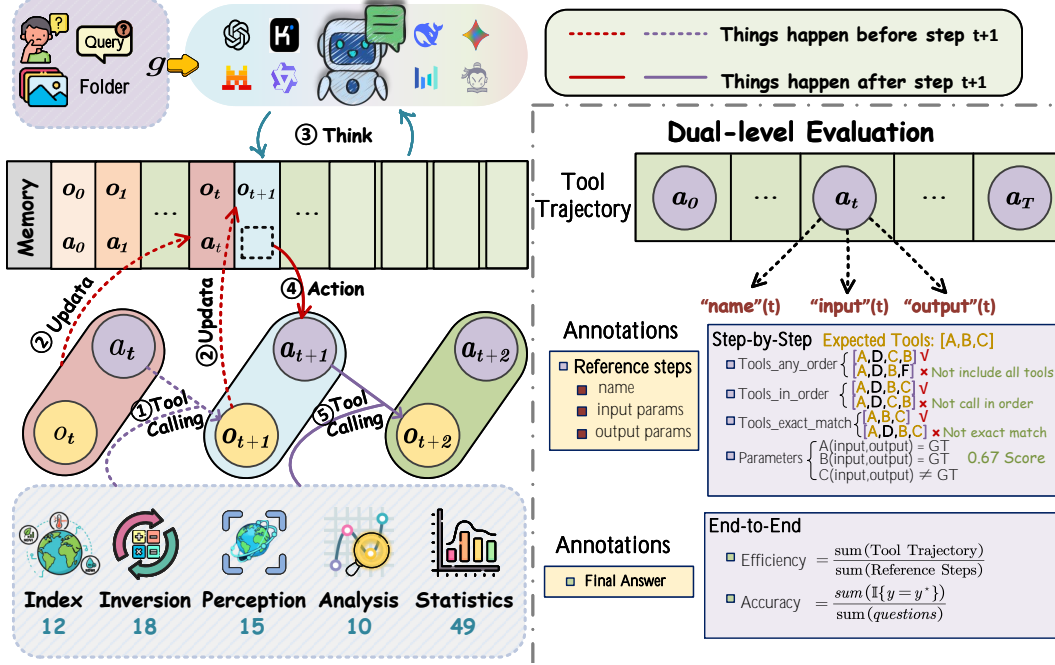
Query

Folder

$g$

Things happen before step t+1

Things happen after step t+1

③ Think

Memory

$o_0$ $o_1$ ... $o_t$ $o_{t+1}$ ...

$a_0$ $a_1$ $a_t$

② Updata

② Updata

④ Action

$a_t$

$o_t$

$a_{t+1}$

$o_{t+1}$

$a_{t+2}$

$o_{t+2}$

① Tool Calling

⑤ Tool Calling

Index 12

Inversion 18

Perception 15

Analysis 10

Statistics 49

Dual-level Evaluation

Tool Trajectory

$a_0$ ... $a_t$ ... $a_T$

"name"(t) "input"(t) "output"(t)

Annotations

Reference steps
name
input params
output params

Step-by-Step Expected Tools: [A,B,C]

Tools_any_order { [A,D,C,B] √ ; [A,D,B,F] × Not include all tools }

Tools_in_order { [A,D,B,C] √ ; [A,D,C,B] × Not call in order }

Tools_exact_match { [A,B,C] √ ; [A,D,B,C] × Not exact match }

Parameters { A(input,output) = GT ; B(input,output) = GT ; C(input,output) ≠ GT } 0.67 Score

Annotations

Final Answer

End-to-End

Efficiency $= \frac{\text{sum}(\text{Tool Trajectory})}{\text{sum}(\text{Reference Steps})}$

Accuracy $= \frac{sum(\mathbb{I}\{y=y^*\})}{sum(questions)}$